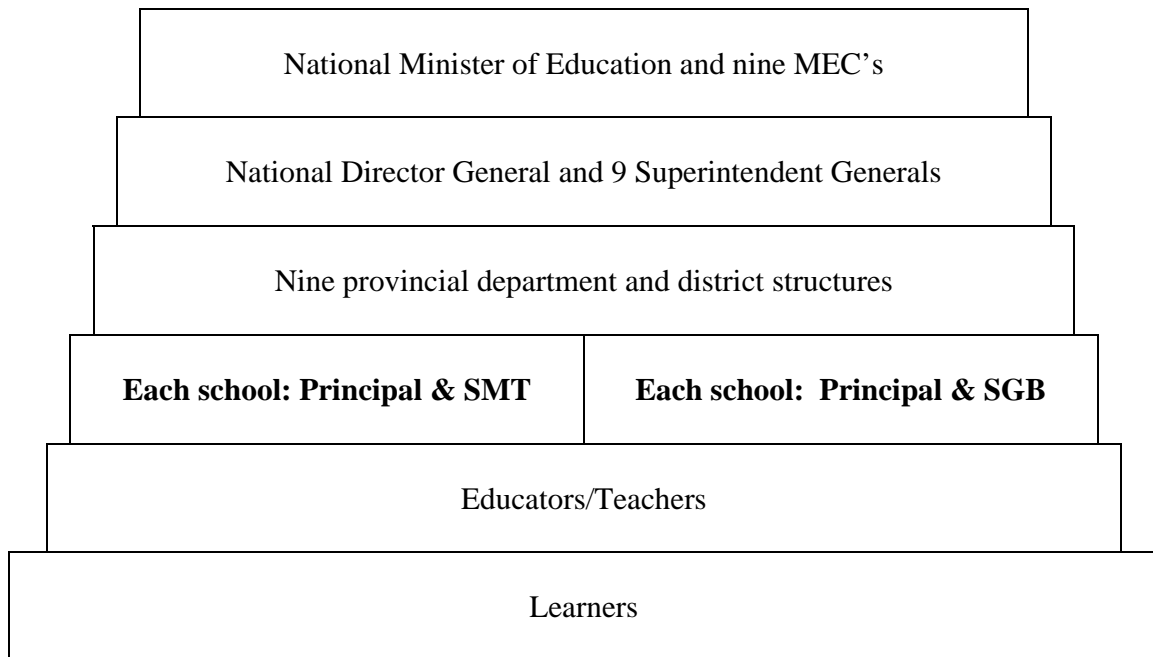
National Minister of Education and nine MEC's

National Director General and 9 Superintendent Generals

Nine provincial department and district structures

**Each school: Principal & SMT**

**Each school: Principal & SGB**

Educators/Teachers

Learners